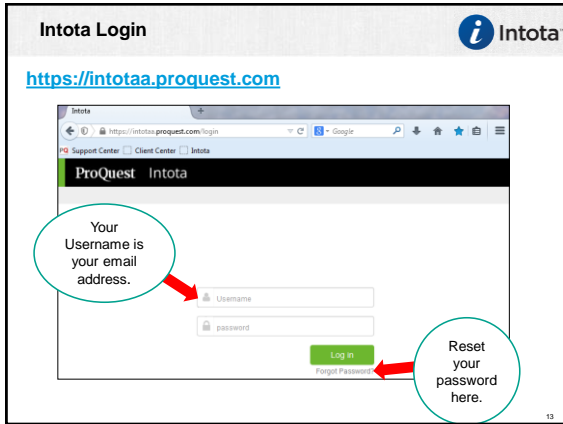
Intota Login

Intota

https://intotaa.proquest.com

Intota

https://intotaa.proquest.com/login

Google

Support Center Client Center Intota

ProQuest Intota

Your Username is your email address.

Username

password

Log in

Forgot Password?

Reset your password here.

13